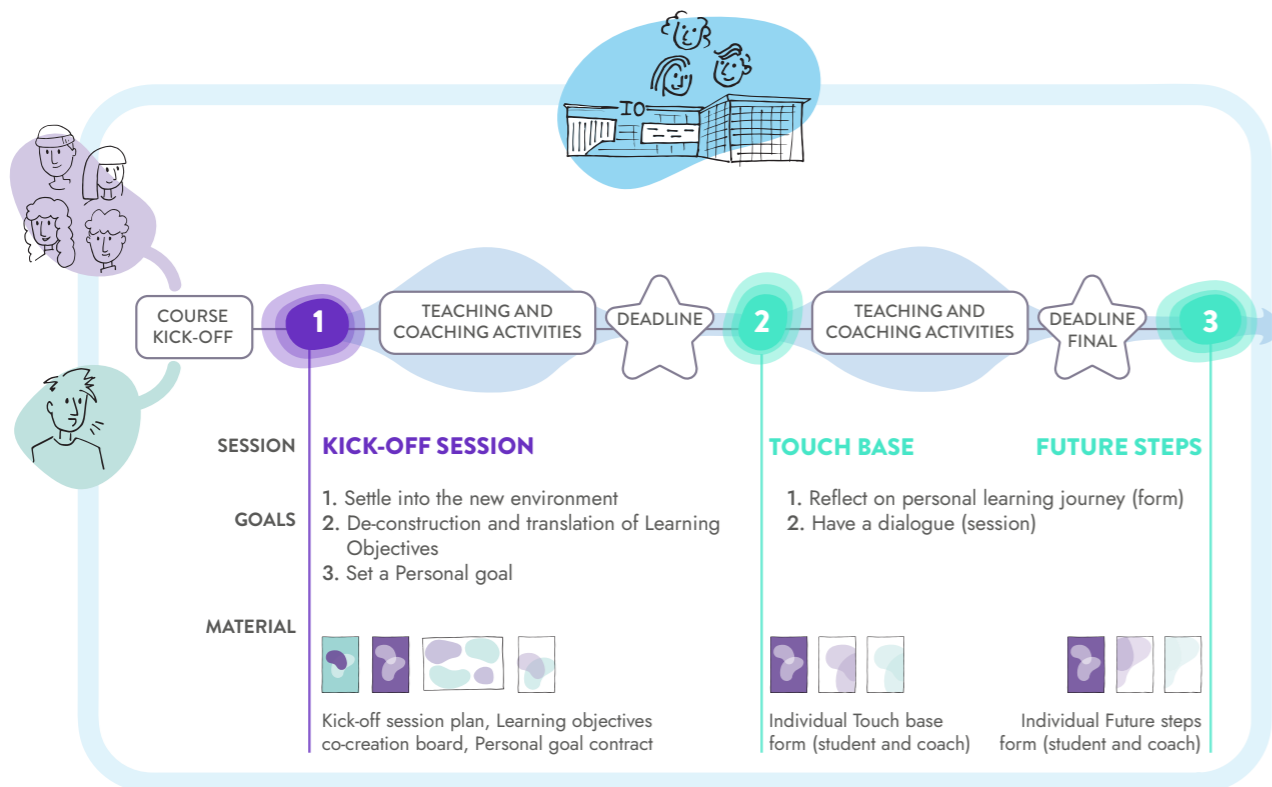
IO

COURSE KICK-OFF

1

TEACHING AND COACHING ACTIVITIES

DEADLINE

2

TEACHING AND COACHING ACTIVITIES

DEADLINE FINAL

3

SESSION

KICK-OFF SESSION

TOUCH BASE

FUTURE STEPS

GOALS

1. Settle into the new environment
2. De-construction and translation of Learning Objectives
3. Set a Personal goal

1. Reflect on personal learning journey (form)
2. Have a dialogue (session)

MATERIAL

Kick-off session plan, Learning objectives co-creation board, Personal goal contract

Individual Touch base form (student and coach)

Individual Future steps form (student and coach)